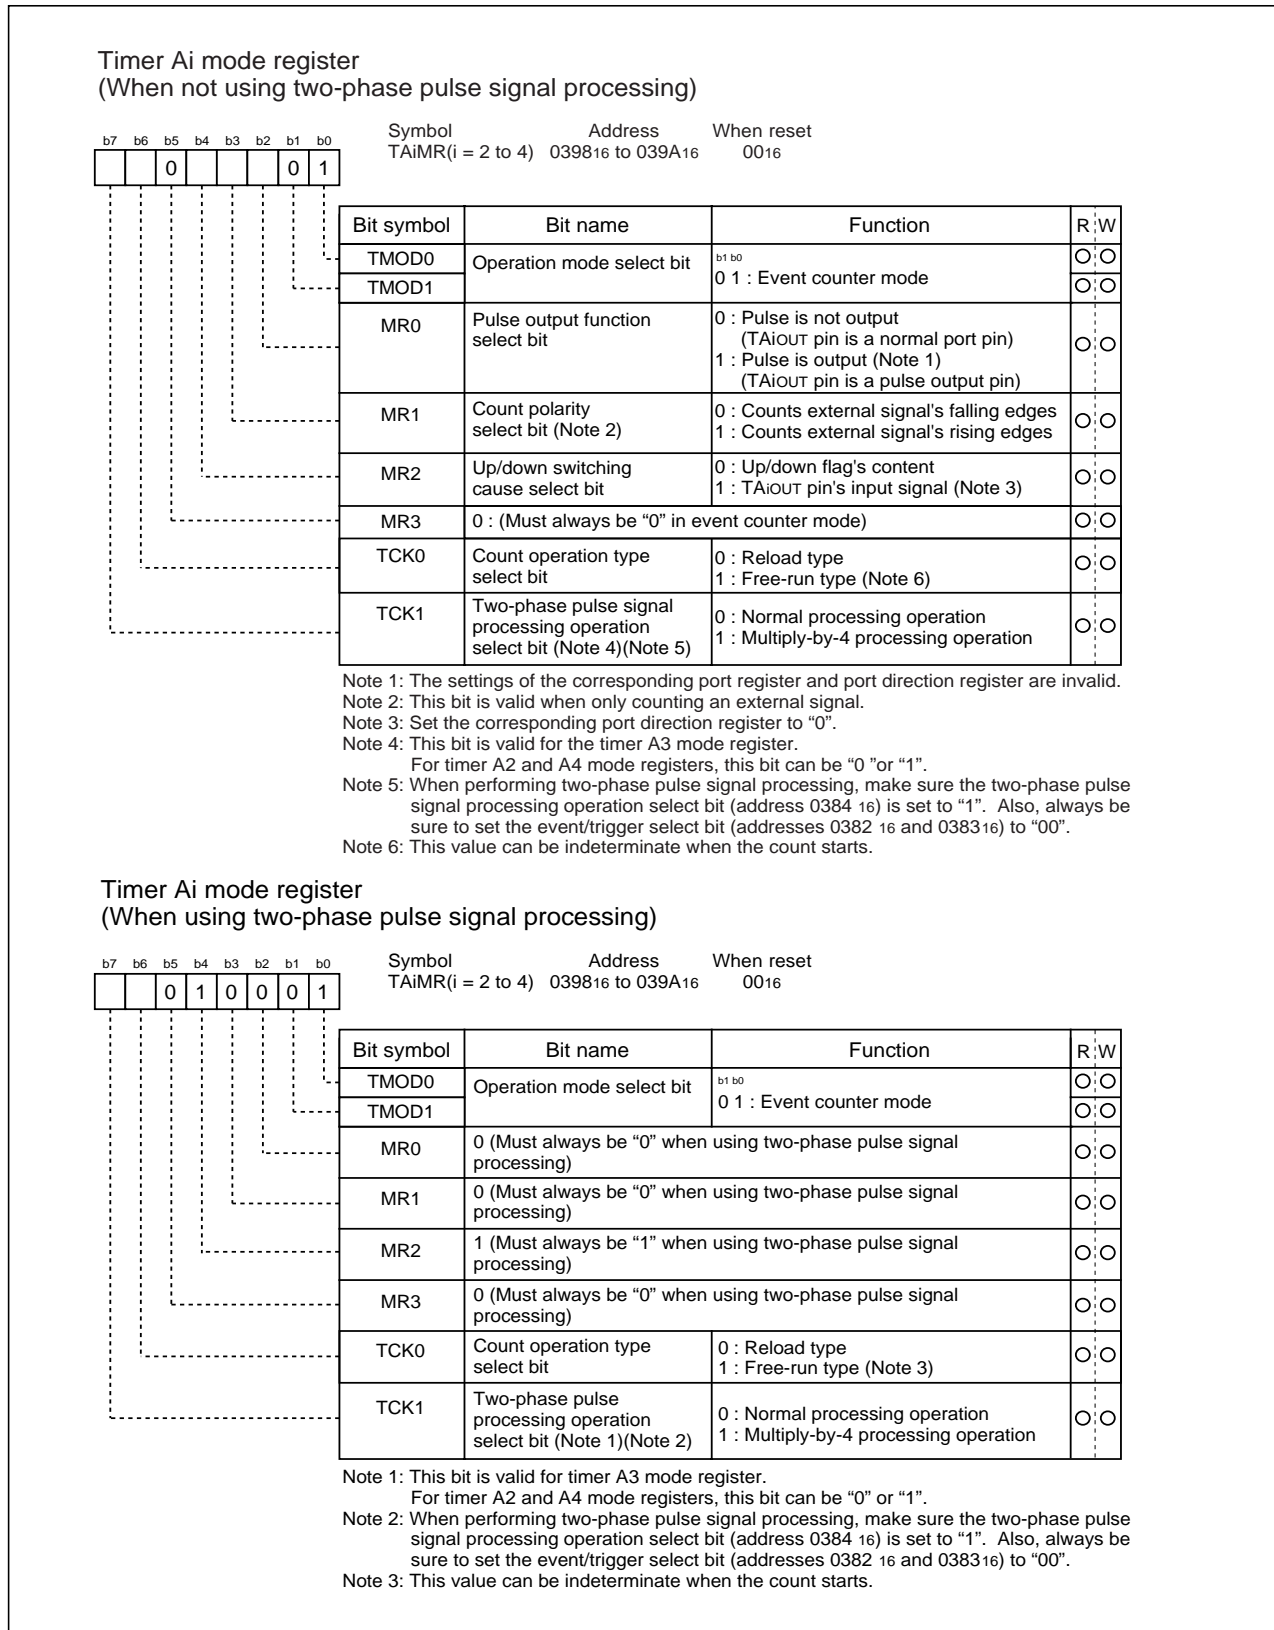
Timer Ai mode register
(When not using two-phase pulse signal processing)

b7 b6 b5 b4 b3 b2 b1 b0

| | | 0 | | | | 0 | 1 |

Symbol TAiMR(i = 2 to 4)
Address $0398_{16}$ to $039A_{16}$
When reset $00_{16}$

| Bit symbol | Bit name | Function | R | W |
|---|---|---|---|---|
| TMOD0 | Operation mode select bit | b1 b0 0 1 : Event counter mode | ○ | ○ |
| TMOD1 | | | ○ | ○ |
| MR0 | Pulse output function select bit | 0 : Pulse is not output (TAiOUT pin is a normal port pin) 1 : Pulse is output (Note 1) (TAiOUT pin is a pulse output pin) | ○ | ○ |
| MR1 | Count polarity select bit (Note 2) | 0 : Counts external signal's falling edges 1 : Counts external signal's rising edges | ○ | ○ |
| MR2 | Up/down switching cause select bit | 0 : Up/down flag's content 1 : TAiOUT pin's input signal (Note 3) | ○ | ○ |
| MR3 | 0 : (Must always be "0" in event counter mode) | | ○ | ○ |
| TCK0 | Count operation type select bit | 0 : Reload type 1 : Free-run type (Note 6) | ○ | ○ |
| TCK1 | Two-phase pulse signal processing operation select bit (Note 4)(Note 5) | 0 : Normal processing operation 1 : Multiply-by-4 processing operation | ○ | ○ |

Note 1: The settings of the corresponding port register and port direction register are invalid.
Note 2: This bit is valid when only counting an external signal.
Note 3: Set the corresponding port direction register to "0".
Note 4: This bit is valid for the timer A3 mode register. For timer A2 and A4 mode registers, this bit can be "0 "or "1".
Note 5: When performing two-phase pulse signal processing, make sure the two-phase pulse signal processing operation select bit (address 0384 $_{16}$) is set to "1". Also, always be sure to set the event/trigger select bit (addresses 0382 $_{16}$ and $0383_{16}$) to "00".
Note 6: This value can be indeterminate when the count starts.

Timer Ai mode register
(When using two-phase pulse signal processing)

b7 b6 b5 b4 b3 b2 b1 b0

| | | 0 | 1 | 0 | 0 | 0 | 1 |

Symbol TAiMR(i = 2 to 4)
Address $0398_{16}$ to $039A_{16}$
When reset $00_{16}$

| Bit symbol | Bit name | Function | R | W |
|---|---|---|---|---|
| TMOD0 | Operation mode select bit | b1 b0 0 1 : Event counter mode | ○ | ○ |
| TMOD1 | | | ○ | ○ |
| MR0 | 0 (Must always be "0" when using two-phase pulse signal processing) | | ○ | ○ |
| MR1 | 0 (Must always be "0" when using two-phase pulse signal processing) | | ○ | ○ |
| MR2 | 1 (Must always be "1" when using two-phase pulse signal processing) | | ○ | ○ |
| MR3 | 0 (Must always be "0" when using two-phase pulse signal processing) | | ○ | ○ |
| TCK0 | Count operation type select bit | 0 : Reload type 1 : Free-run type (Note 3) | ○ | ○ |
| TCK1 | Two-phase pulse processing operation select bit (Note 1)(Note 2) | 0 : Normal processing operation 1 : Multiply-by-4 processing operation | ○ | ○ |

Note 1: This bit is valid for timer A3 mode register. For timer A2 and A4 mode registers, this bit can be "0" or "1".
Note 2: When performing two-phase pulse signal processing, make sure the two-phase pulse signal processing operation select bit (address 0384 $_{16}$) is set to "1". Also, always be sure to set the event/trigger select bit (addresses 0382 $_{16}$ and $0383_{16}$) to "00".
Note 3: This value can be indeterminate when the count starts.